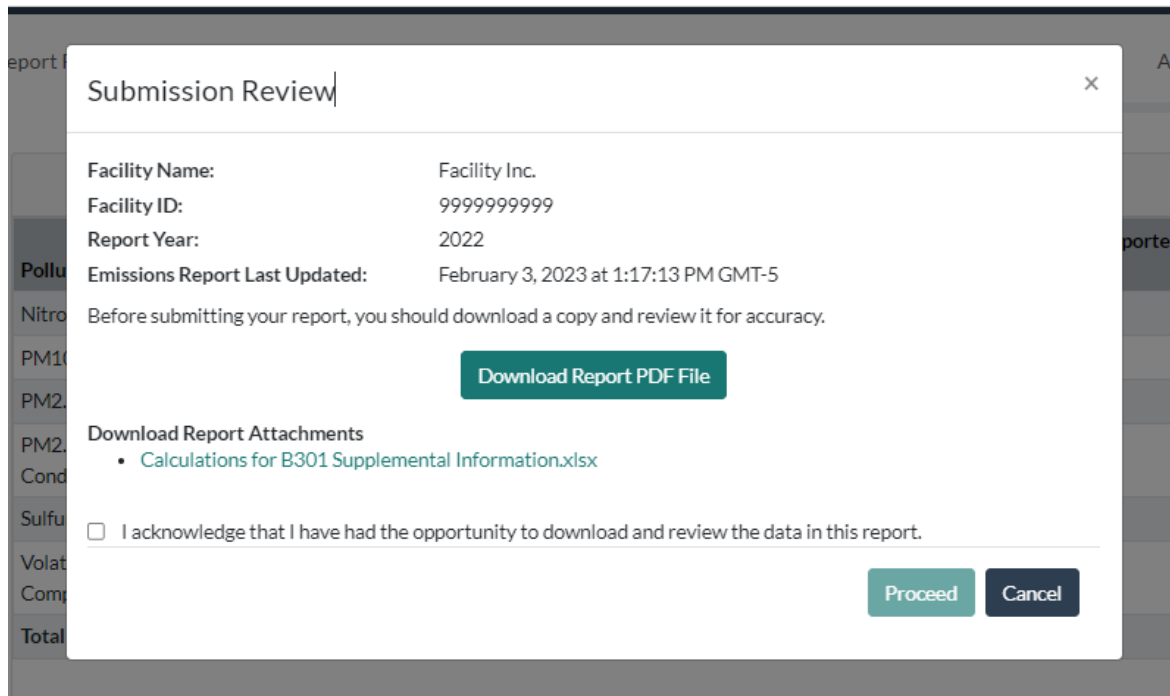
eport F

A

porte

Pollu

Nitro

PM1(

PM2.

PM2. Cond

Sulfu

Volat Comp

Total

Submission Review

×

| | |
|---|---|
| **Facility Name:** | Facility Inc. |
| **Facility ID:** | 9999999999 |
| **Report Year:** | 2022 |
| **Emissions Report Last Updated:** | February 3, 2023 at 1:17:13 PM GMT-5 |

Before submitting your report, you should download a copy and review it for accuracy.

Download Report PDF File

**Download Report Attachments**

- Calculations for B301 Supplemental Information.xlsx

I acknowledge that I have had the opportunity to download and review the data in this report.

Proceed

Cancel